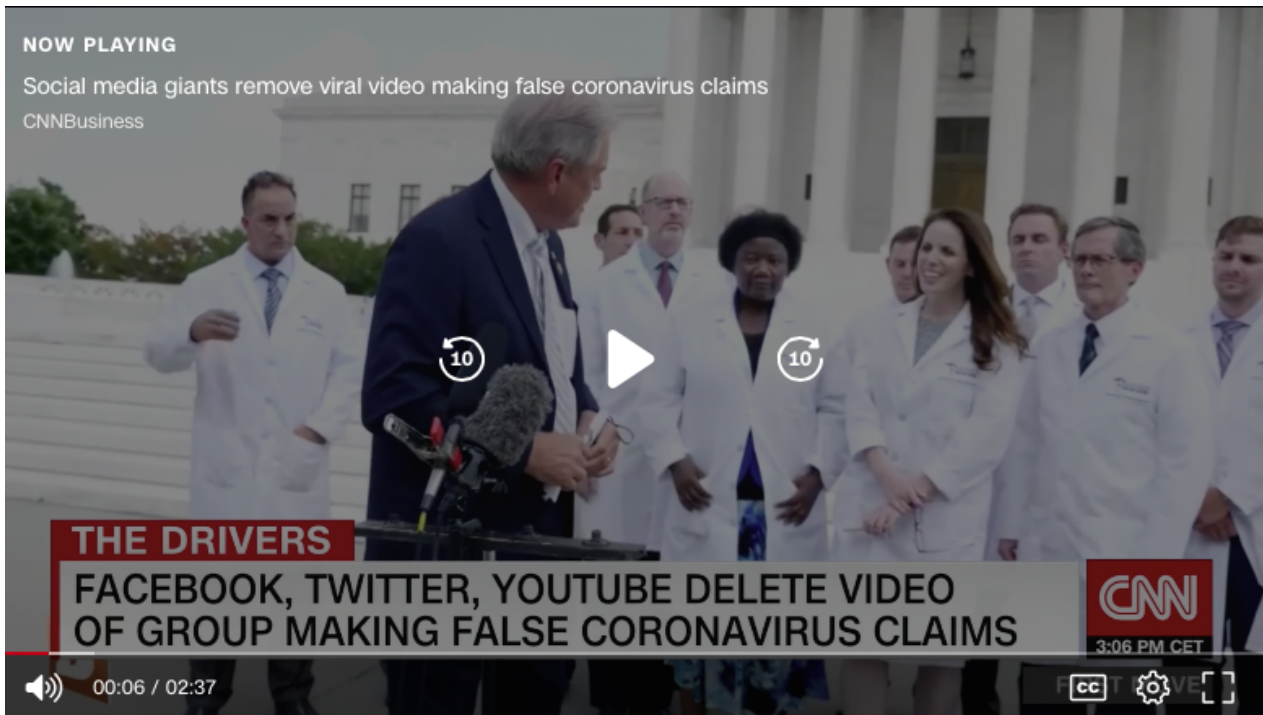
NOW PLAYING

Social media giants remove viral video making false coronavirus claims

CNNBusiness

10

10

THE DRIVERS

FACEBOOK, TWITTER, YOUTUBE DELETE VIDEO OF GROUP MAKING FALSE CORONAVIRUS CLAIMS

CNN

3:06 PM CET

00:06 / 02:37

CC

F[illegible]